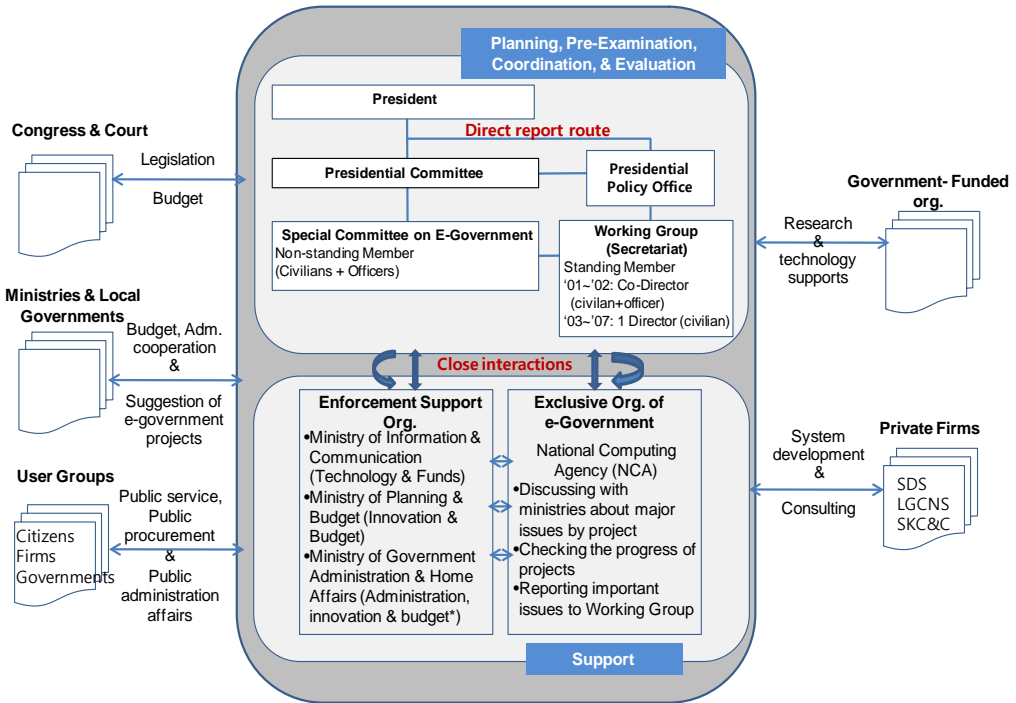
Planning, Pre-Examination, Coordination, & Evaluation

President

Direct report route

Presidential Committee

Presidential Policy Office

Special Committee on E-Government
Non-standing Member
(Civilians + Officers)

Working Group (Secretariat)
Standing Member
'01~'02: Co-Director (civilan+officer)
'03~'07: 1 Director (civilian)

Close interactions

Enforcement Support Org.
•Ministry of Information & Communication (Technology & Funds)
•Ministry of Planning & Budget (Innovation & Budget)
•Ministry of Government Administration & Home Affairs (Administration, innovation & budget*)

Exclusive Org. of e-Government
National Computing Agency (NCA)
•Discussing with ministries about major issues by project
•Checking the progress of projects
•Reporting important issues to Working Group

Support

Congress & Court
Legislation
Budget

Ministries & Local Governments
Budget, Adm. cooperation & Suggestion of e-government projects

User Groups
Citizens
Firms
Governments
Public service, Public procurement & Public administration affairs

Government- Funded org.
Research & technology supports

Private Firms
SDS
LGCNS
SKC&C
System development & Consulting